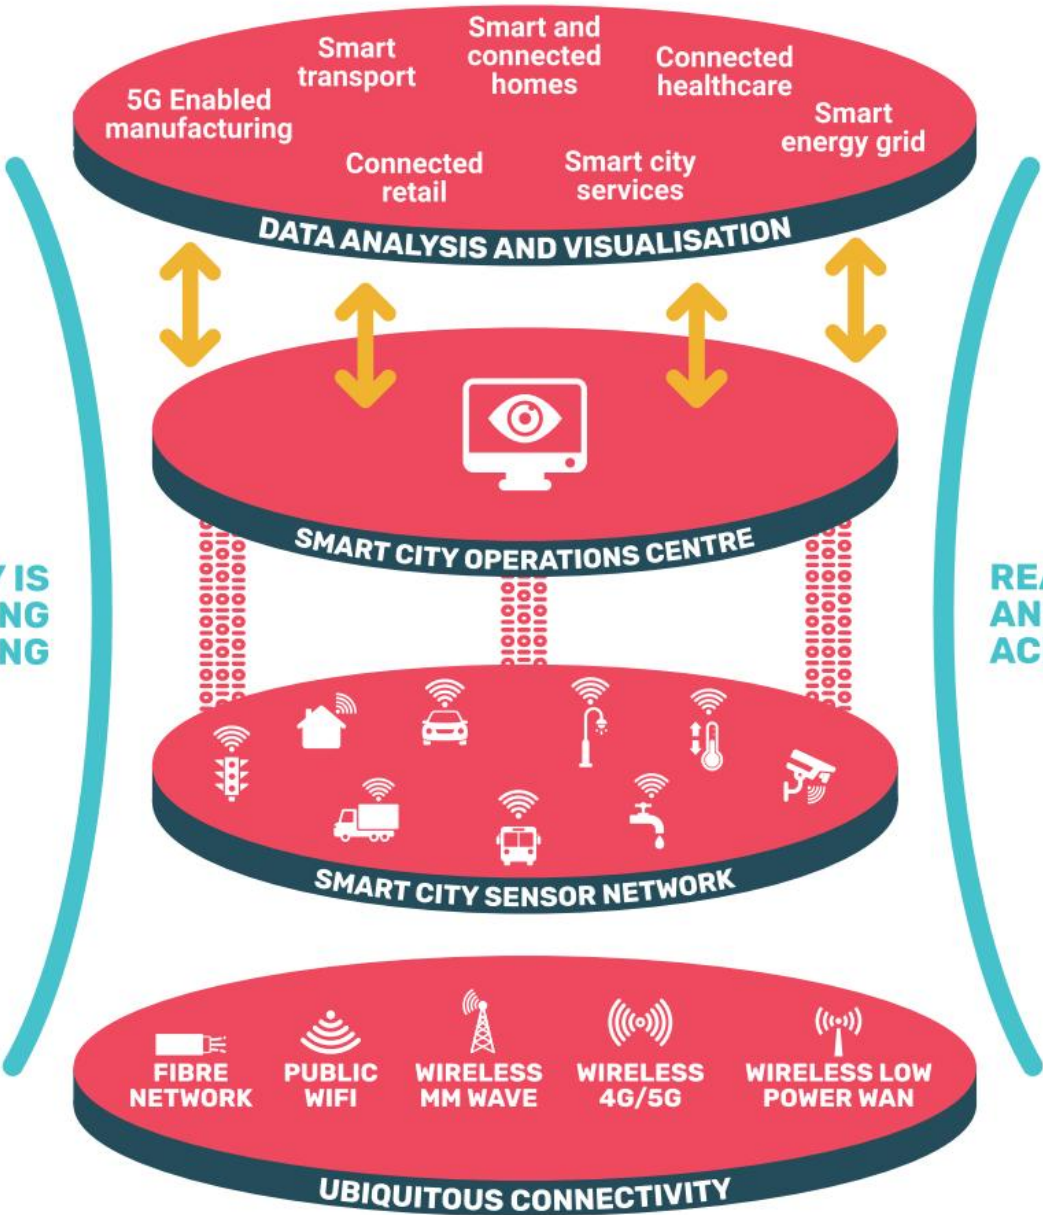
Smart transport

Smart and connected homes

Connected healthcare

5G Enabled manufacturing

Smart energy grid

Connected retail

Smart city services

DATA ANALYSIS AND VISUALISATION

SMART CITY OPERATIONS CENTRE

Y IS
NG
NG

REA
AN
AC

SMART CITY SENSOR NETWORK

FIBRE NETWORK

PUBLIC WIFI

WIRELESS MM WAVE

WIRELESS 4G/5G

WIRELESS LOW POWER WAN

UBIQUITOUS CONNECTIVITY